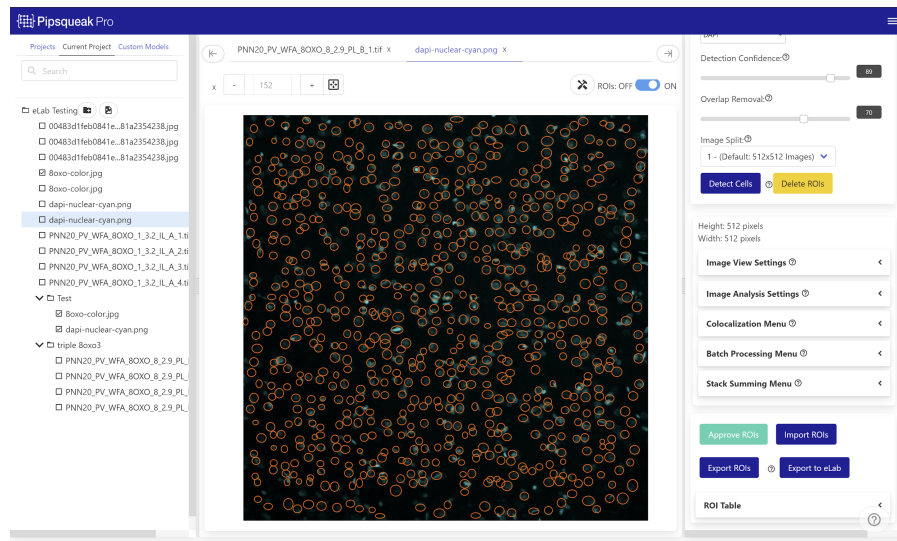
Pipsqueak Pro

Projects Current Project Custom Models

Search

eLab Testing
00483d1feb0841e...81a2354238.jpg
00483d1feb0841e...81a2354238.jpg
00483d1feb0841e...81a2354238.jpg
8oxo-color.jpg
8oxo-color.jpg
dapi-nuclear-cyan.png
dapi-nuclear-cyan.png
PNN20_PV_WFA_8OXO_1_3.2_IL_A_1.ti
PNN20_PV_WFA_8OXO_1_3.2_IL_A_2.ti
PNN20_PV_WFA_8OXO_1_3.2_IL_A_3.ti
PNN20_PV_WFA_8OXO_1_3.2_IL_A_4.ti
Test
8oxo-color.jpg
dapi-nuclear-cyan.png
triple 8oxo3
PNN20_PV_WFA_8OXO_8_2.9_PL_
PNN20_PV_WFA_8OXO_8_2.9_PL_
PNN20_PV_WFA_8OXO_8_2.9_PL_
PNN20_PV_WFA_8OXO_8_2.9_PL_

PNN20_PV_WFA_8OXO_8_2.9_PL_B_1.tif x dapi-nuclear-cyan.png x

x - 152 +

ROIs: OFF ON

DAPI

Detection Confidence:
89

Overlap Removal:
70

Image Split:
1 - (Default: 512x512 Images)

Detect Cells Delete ROIs

Height: 512 pixels
Width: 512 pixels

Image View Settings
Image Analysis Settings
Colocalization Menu
Batch Processing Menu
Stack Summing Menu

Approve ROIs Import ROIs
Export ROIs Export to eLab

ROI Table